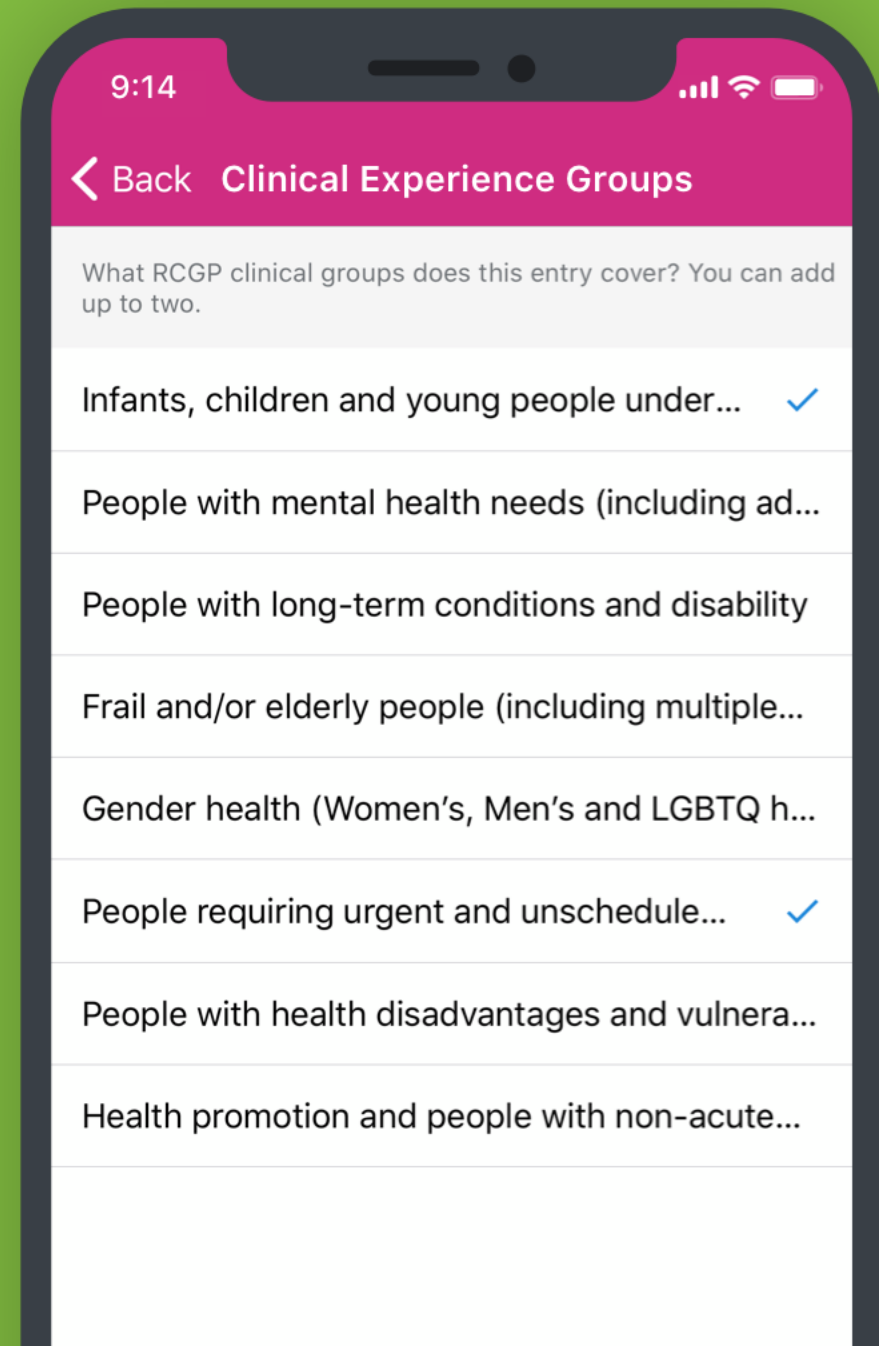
9:14

Back Clinical Experience Groups

What RCGP clinical groups does this entry cover? You can add up to two.

Infants, children and young people under...

People with mental health needs (including ad...

People with long-term conditions and disability

Frail and/or elderly people (including multiple...

Gender health (Women's, Men's and LGBTQ h...

People requiring urgent and unschedule...

People with health disadvantages and vulnera...

Health promotion and people with non-acute...